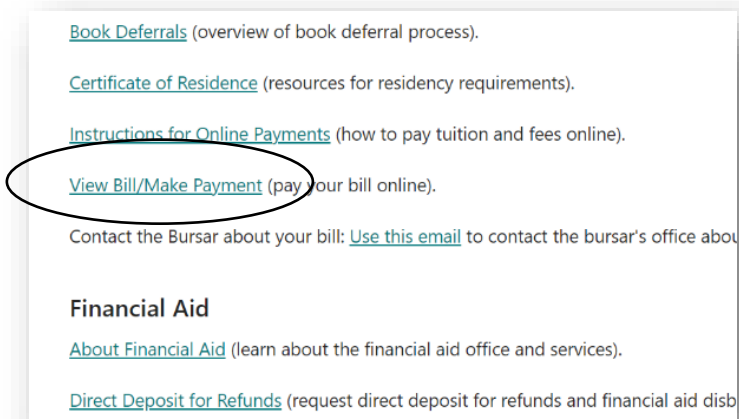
Book Deferrals (overview of book deferral process).

Certificate of Residence (resources for residency requirements).

Instructions for Online Payments (how to pay tuition and fees online).

View Bill/Make Payment (pay your bill online).

Contact the Bursar about your bill: Use this email to contact the bursar's office abou

Financial Aid

About Financial Aid (learn about the financial aid office and services).

Direct Deposit for Refunds (request direct deposit for refunds and financial aid disb